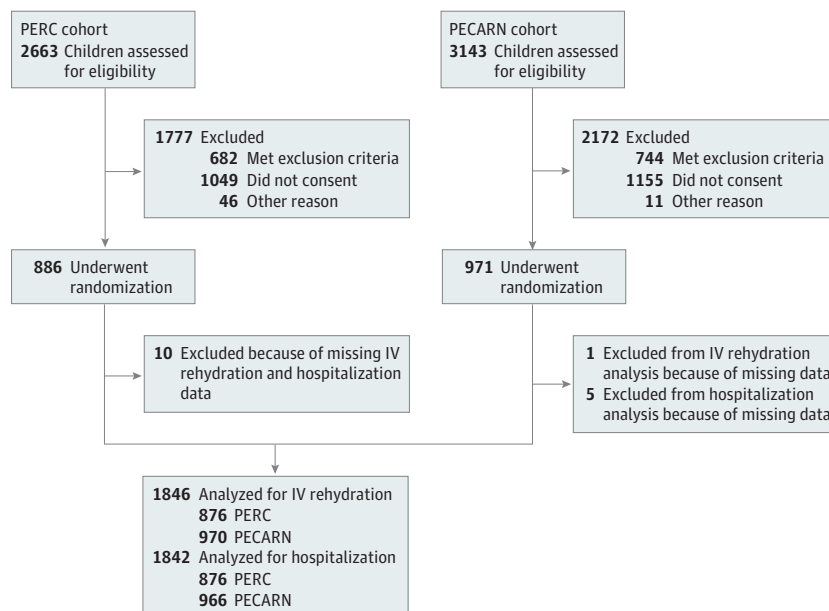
PERC cohort
**2663** Children assessed for eligibility

**1777** Excluded
**682** Met exclusion criteria
**1049** Did not consent
**46** Other reason

**886** Underwent randomization

**10** Excluded because of missing IV rehydration and hospitalization data

PECARN cohort
**3143** Children assessed for eligibility

**2172** Excluded
**744** Met exclusion criteria
**1155** Did not consent
**11** Other reason

**971** Underwent randomization

**1** Excluded from IV rehydration analysis because of missing data
**5** Excluded from hospitalization analysis because of missing data

**1846** Analyzed for IV rehydration
**876** PERC
**970** PECARN
**1842** Analyzed for hospitalization
**876** PERC
**966** PECARN